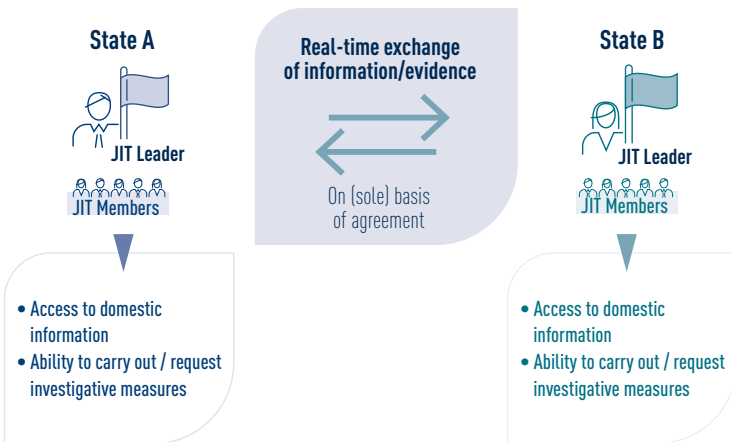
State A

JIT Leader

JIT Members

Real-time exchange of information/evidence

On (sole) basis of agreement

State B

JIT Leader

JIT Members

• Access to domestic information
• Ability to carry out / request investigative measures

• Access to domestic information
• Ability to carry out / request investigative measures